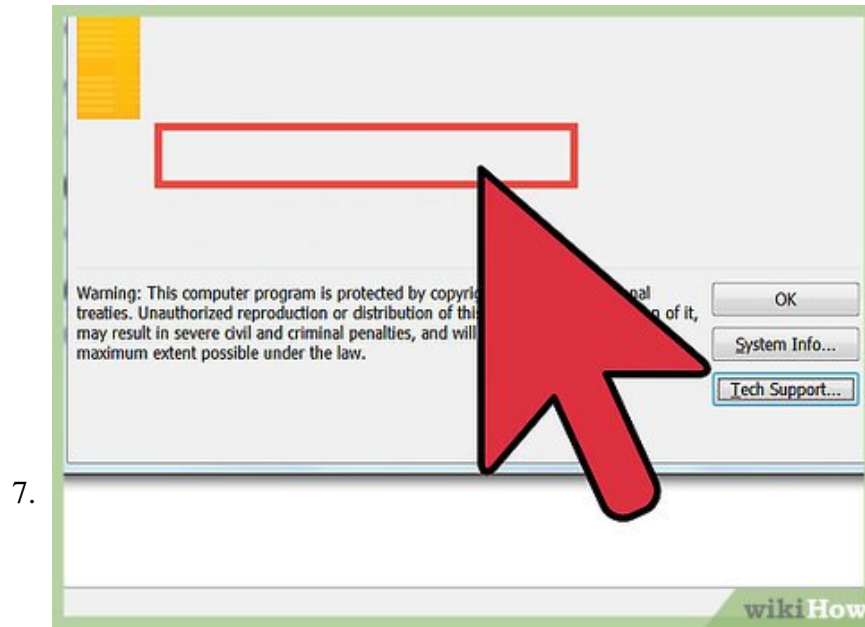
Warning: This computer program is protected by copyri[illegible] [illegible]nal treaties. Unauthorized reproduction or distribution of thi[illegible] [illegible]n of it, may result in severe civil and criminal penalties, and will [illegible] maximum extent possible under the law.

OK

System Info...

Tech Support...

7.

wikiHow